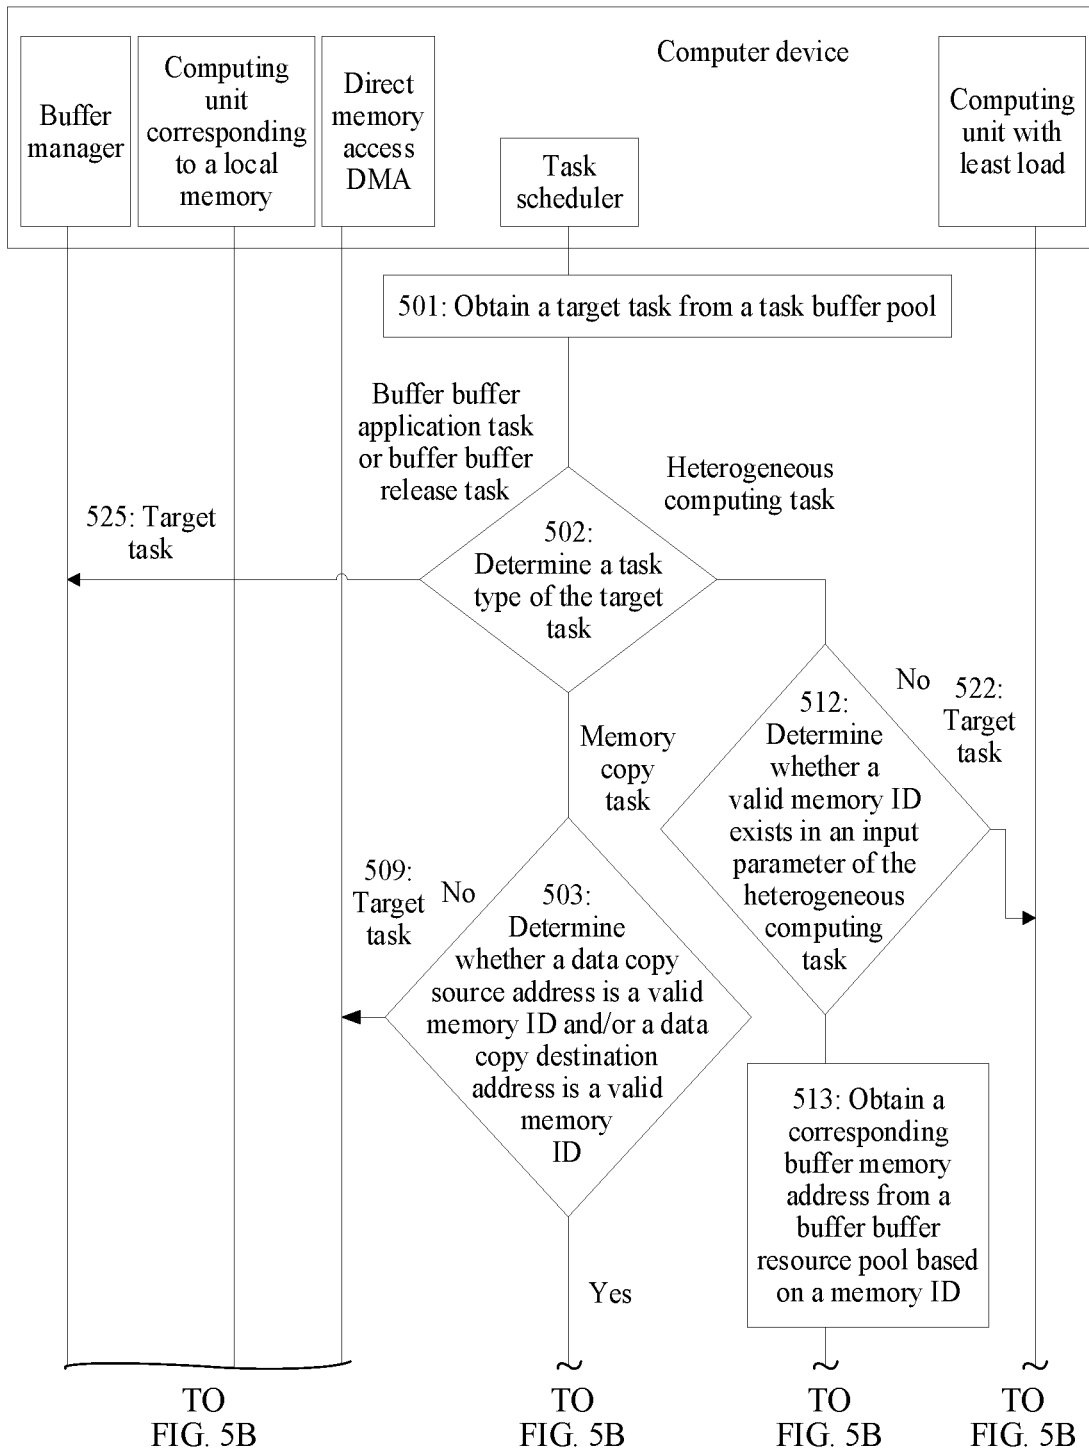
Computer device

Buffer manager

Computing unit corresponding to a local memory

Direct memory access DMA

Task scheduler

Computing unit with least load

501: Obtain a target task from a task buffer pool

Buffer buffer application task or buffer buffer release task

Heterogeneous computing task

525: Target task

502: Determine a task type of the target task

No

522: Target task

512: Determine whether a valid memory ID exists in an input parameter of the heterogeneous computing task

Memory copy task

509: Target task

No

503: Determine whether a data copy source address is a valid memory ID and/or a data copy destination address is a valid memory ID

513: Obtain a corresponding buffer memory address from a buffer buffer resource pool based on a memory ID

Yes

TO FIG. 5B

TO FIG. 5B

TO FIG. 5B

TO FIG. 5B